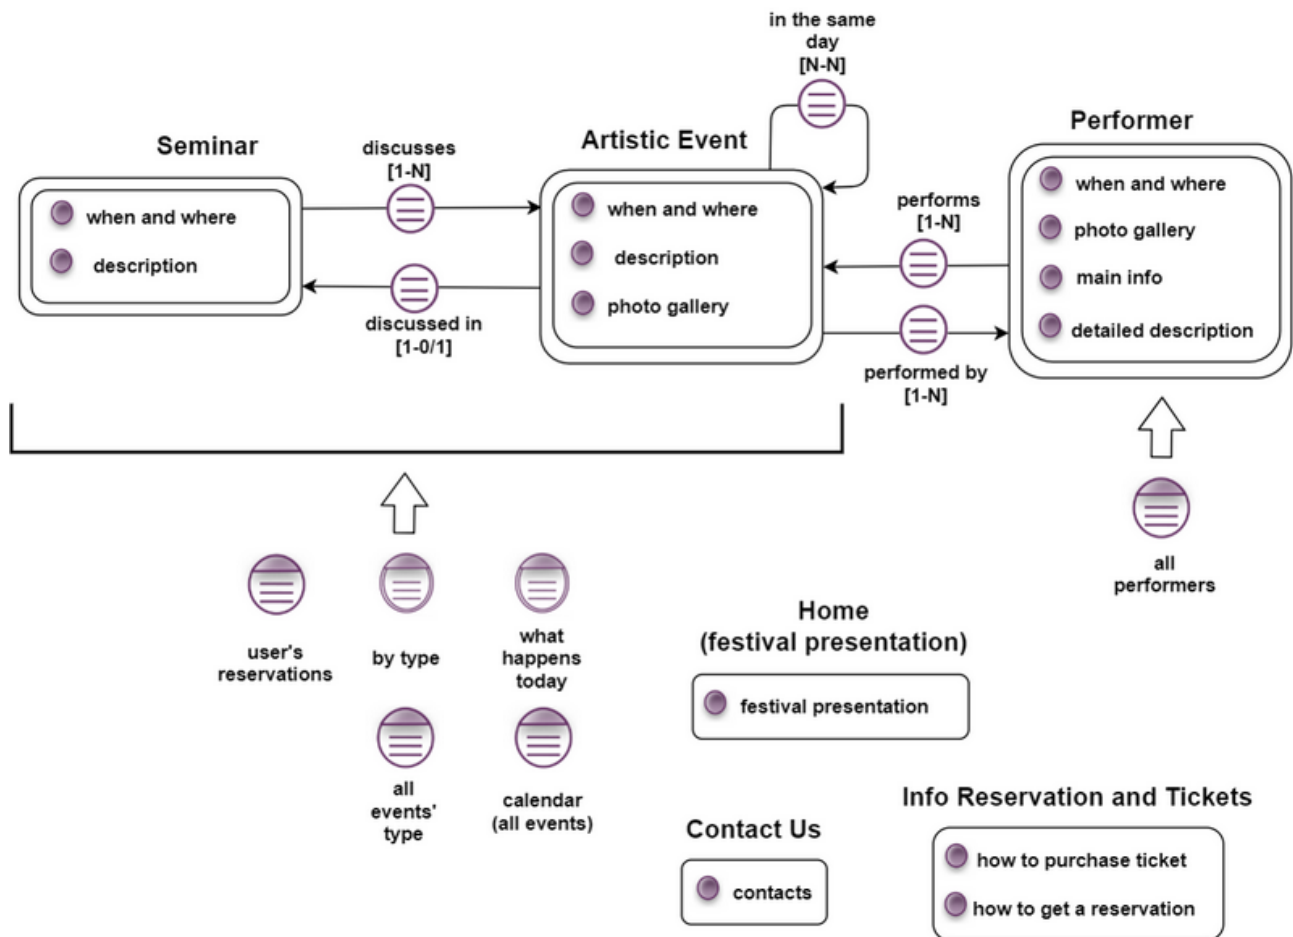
in the same day
[N-N]

Seminar

when and where

description

discusses
[1-N]

discussed in
[1-0/1]

Artistic Event

when and where

description

photo gallery

performs
[1-N]

performed by
[1-N]

Performer

when and where

photo gallery

main info

detailed description

all performers

user's reservations

by type

what happens today

all events' type

calendar (all events)

Home
(festival presentation)

festival presentation

Info Reservation and Tickets

how to purchase ticket

how to get a reservation

Contact Us

contacts